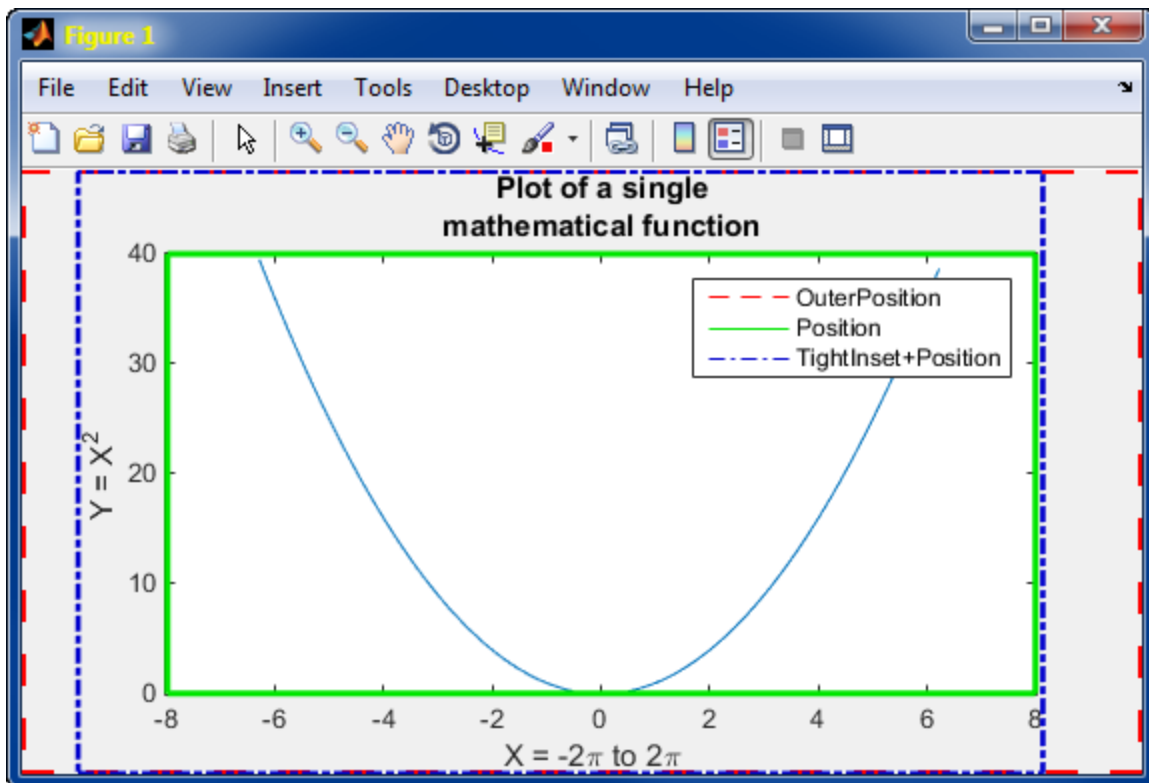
Figure 1

File Edit View Insert Tools Desktop Window Help

Plot of a single mathematical function

OuterPosition
Position
TightInset+Position

40
30
20
10
0

$Y = X^2$

-8 -6 -4 -2 0 2 4 6 8

$X = -2\pi$ to $2\pi$